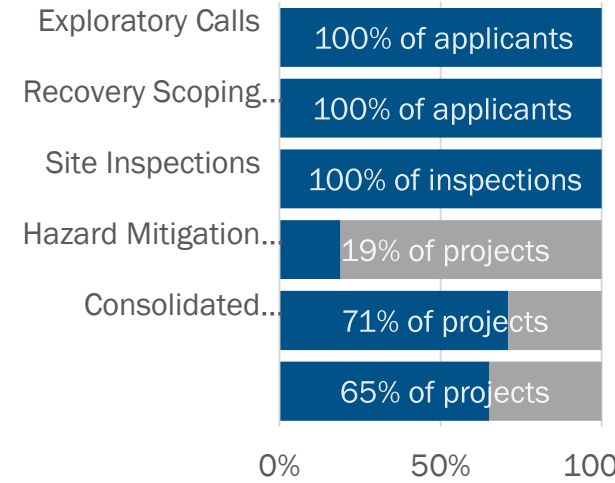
Exploratory Calls
Recovery Scoping...
Site Inspections
Hazard Mitigation...
Consolidated...

100% of applicants
100% of applicants
100% of inspections
19% of projects
71% of projects
65% of projects

0%
50%
100